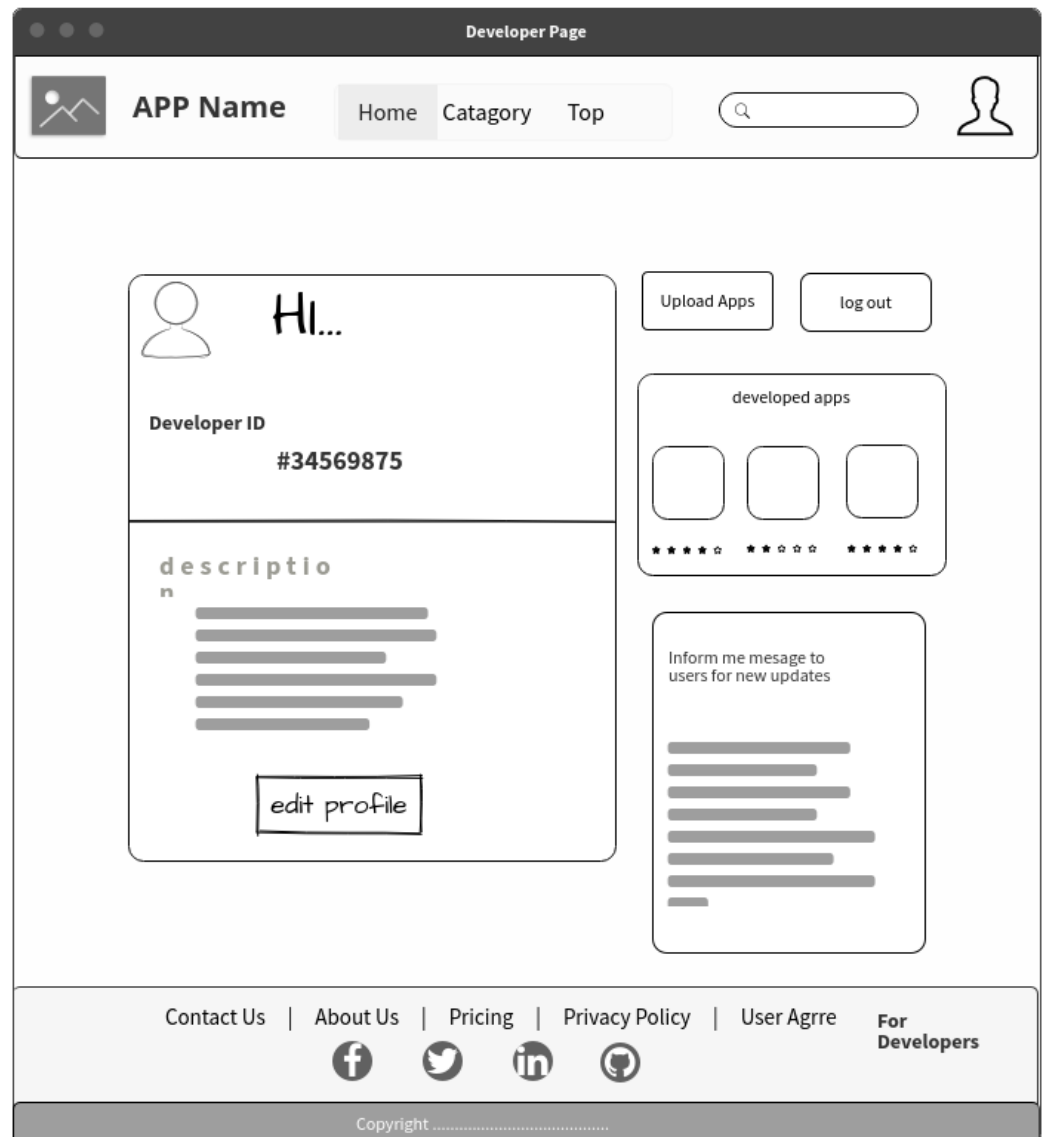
Developer Page

APP Name

Home Catagory Top

HI...

Developer ID

#34569875

descriptio
n

edit profile

Upload Apps

log out

developed apps

Inform me mesage to users for new updates

Contact Us | About Us | Pricing | Privacy Policy | User Agrre

For Developers

Copyright ........................................